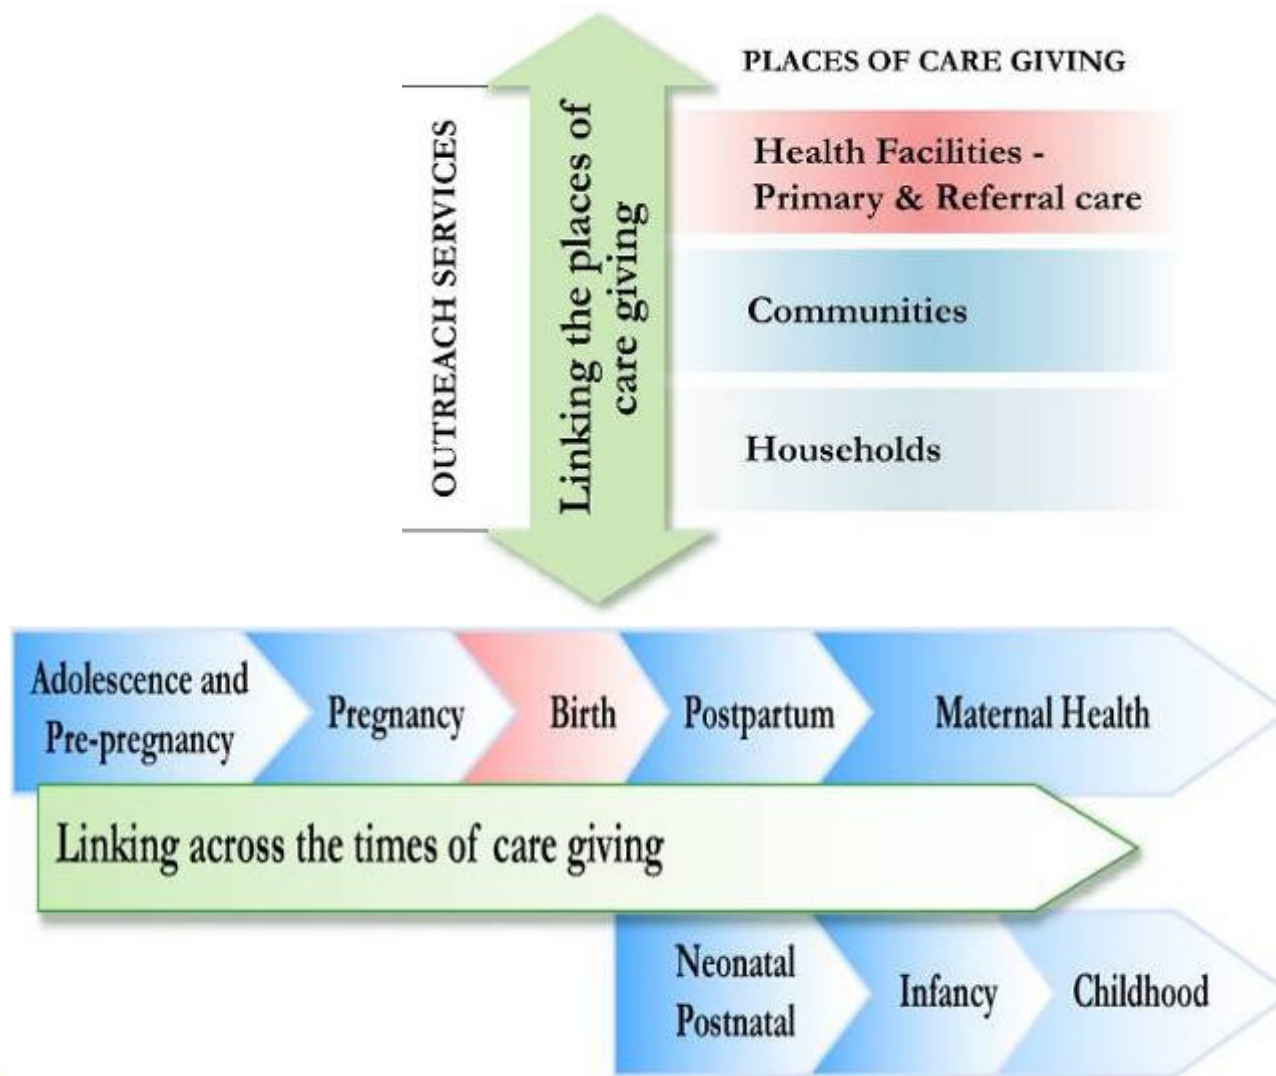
PLACES OF CARE GIVING

OUTREACH SERVICES

Linking the places of care giving

Health Facilities - Primary & Referral care

Communities

Households

Adolescence and Pre-pregnancy

Pregnancy

Birth

Postpartum

Maternal Health

Linking across the times of care giving

Neonatal Postnatal

Infancy

Childhood